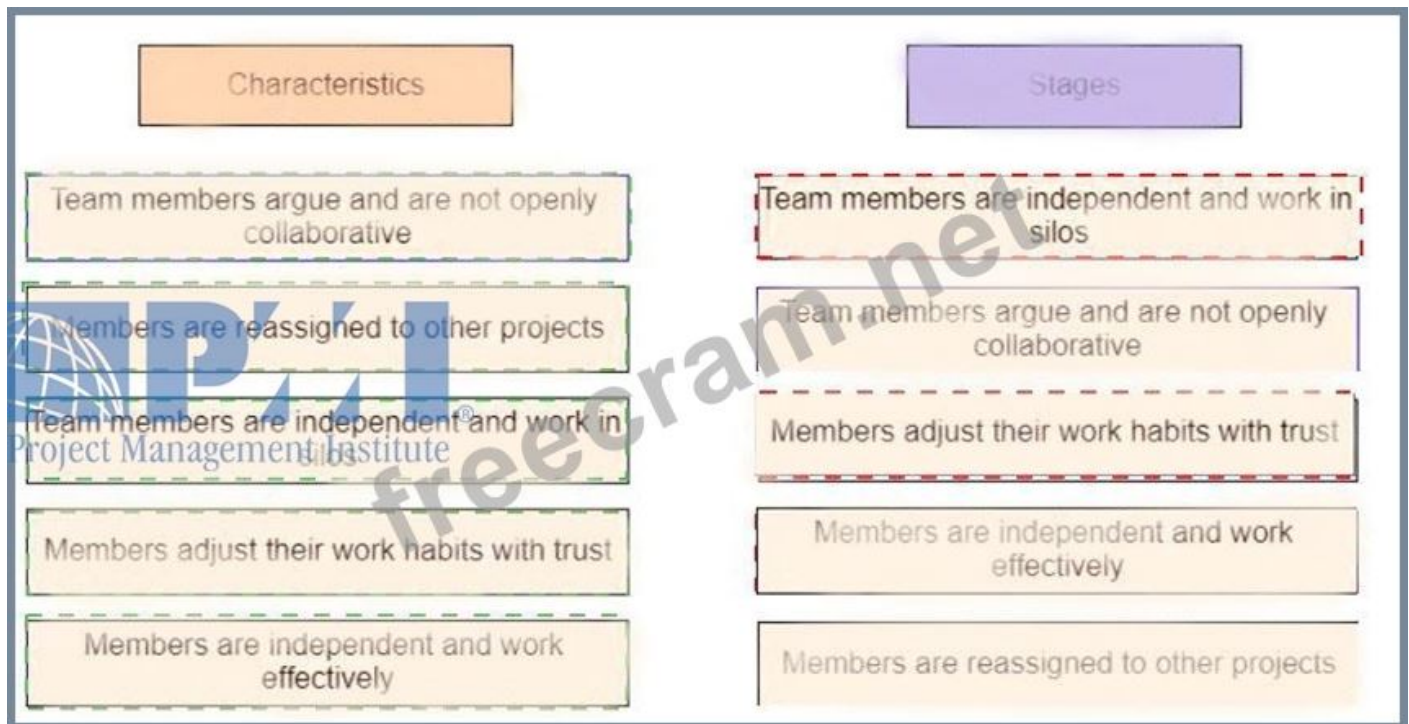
Characteristics

Stages

Team members argue and are not openly collaborative

Team members are independent and work in silos

Members are reassigned to other projects

Team members argue and are not openly collaborative

Team members are independent and work in silos

Members adjust their work habits with trust

Members adjust their work habits with trust

Members are independent and work effectively

Members are independent and work effectively

Members are reassigned to other projects

PMI
Project Management Institute

freecram.net